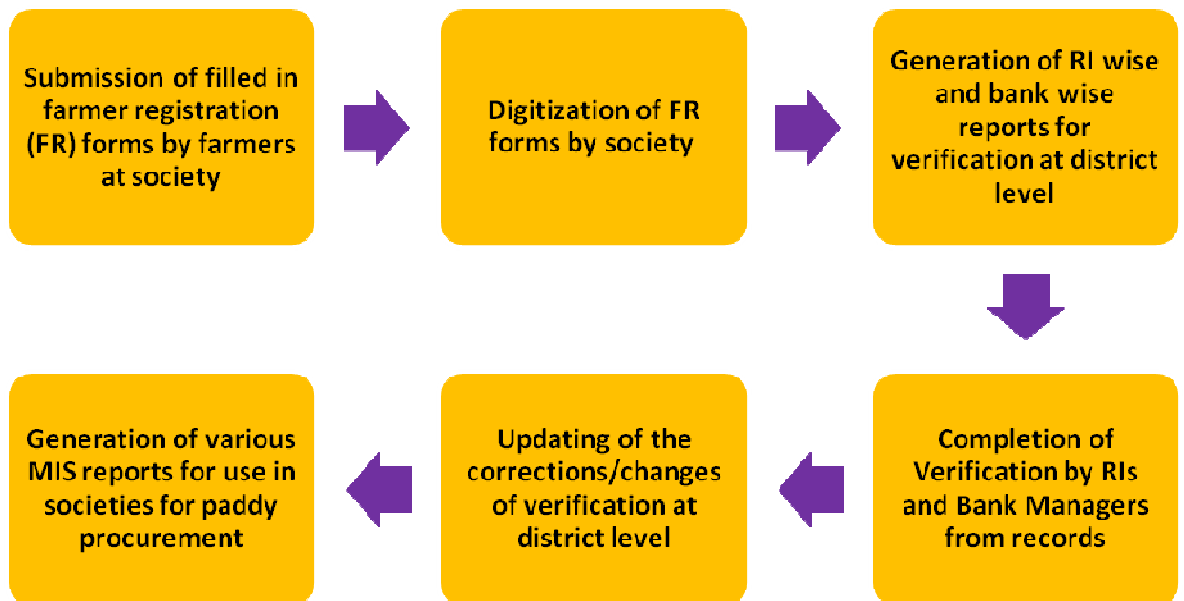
Submission of filled in farmer registration (FR) forms by farmers at society

Digitization of FR forms by society

Generation of RI wise and bank wise reports for verification at district level

Completion of Verification by RIs and Bank Managers from records

Updating of the corrections/changes of verification at district level

Generation of various MIS reports for use in societies for paddy procurement